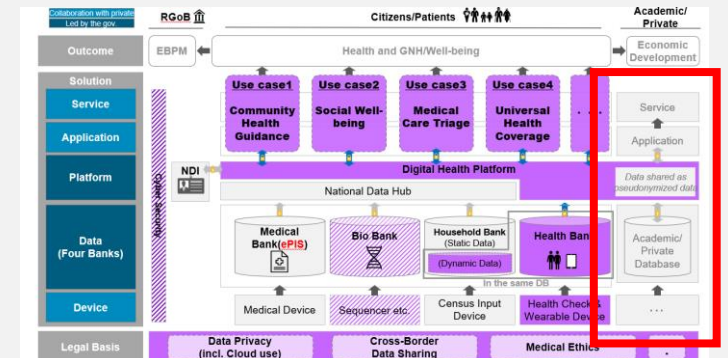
Collaboration with private
Led by the gov.

RGoB

Citizens/Patients

Academic/ Private

Outcome

EBPM

Health and GNH/Well-being

Economic Development

Solution

Service

Application

Platform

Data (Four Banks)

Device

Cyber Security

Use case1
Community Health Guidance

Use case2
Social Well-being

Use case3
Medical Care Triage

Use case4
Universal Health Coverage

. . .

Service

Application

NDI

Digital Health Platform

Data shared as pseudonymized data

National Data Hub

Medical Bank(ePIS)

Bio Bank

Household Bank (Static Data)

(Dynamic Data)

Health Bank

In the same DB

Academic/ Private Database

Medical Device

Sequencer etc.

Census Input Device

Health Check / Wearable Device

. . .

Legal Basis

Data Privacy (incl. Cloud use)

Cross-Border Data Sharing

Medical Ethics